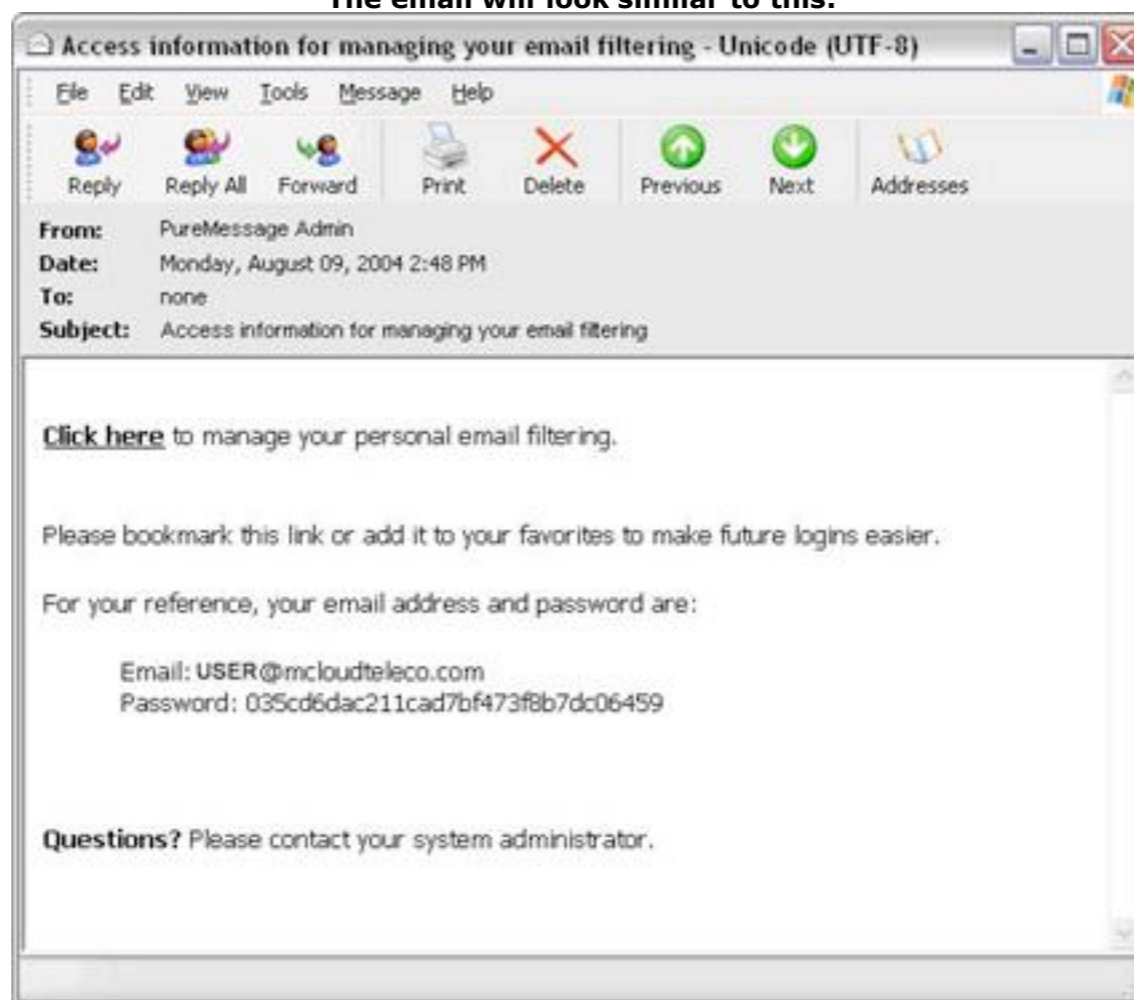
The email will look similar to this:

Access information for managing your email filtering - Unicode (UTF-8)

File Edit View Tools Message Help

Reply Reply All Forward Print Delete Previous Next Addresses

From: PureMessage Admin
Date: Monday, August 09, 2004 2:48 PM
To: none
Subject: Access information for managing your email filtering

Click here to manage your personal email filtering.

Please bookmark this link or add it to your favorites to make future logins easier.

For your reference, your email address and password are:

Email: USER@mcloudteleco.com
Password: 035cd6dac211cad7bf473f8b7dc06459

Questions? Please contact your system administrator.